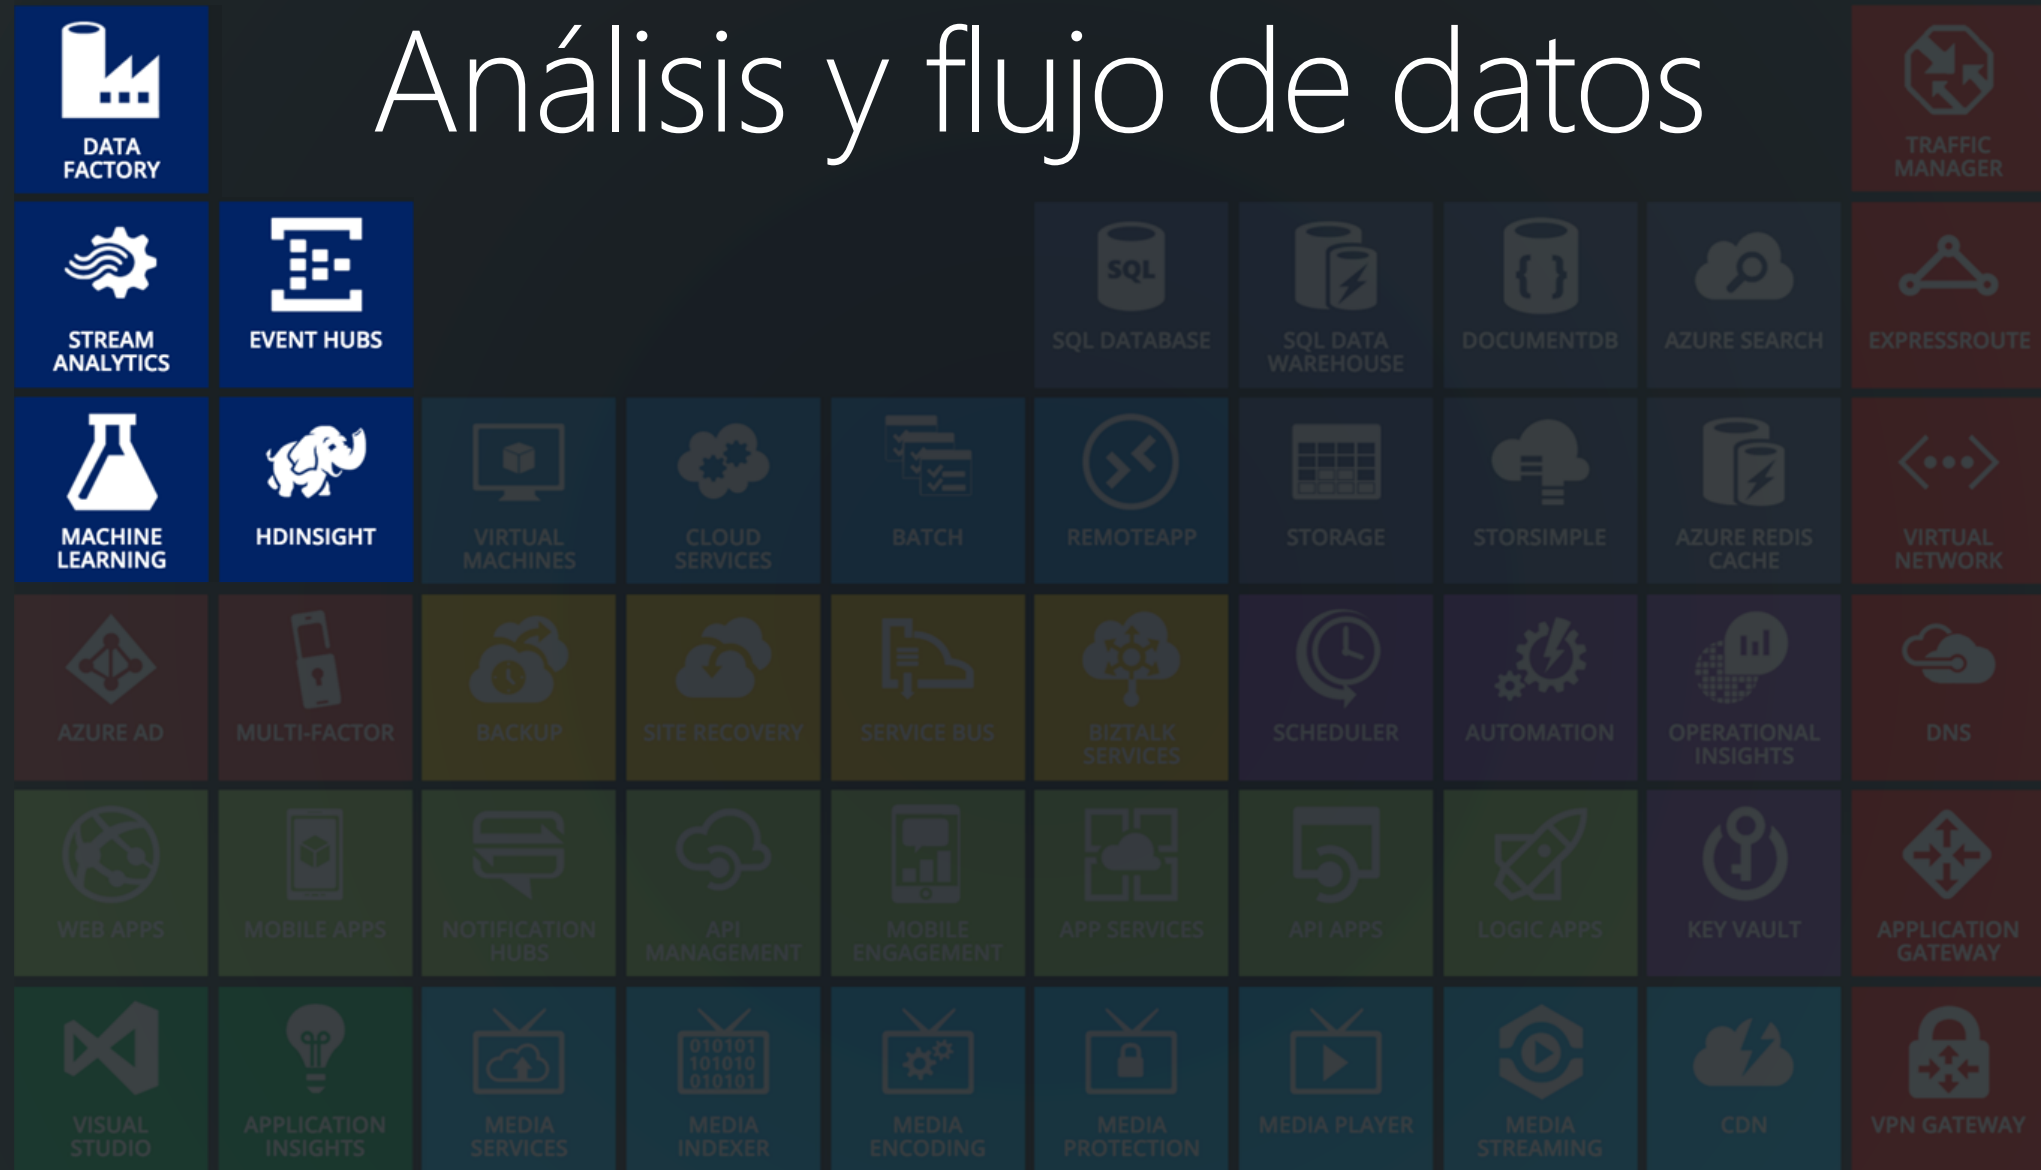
DATA FACTORY

Análisis y flujo de datos

TRAFFIC MANAGER

STREAM ANALYTICS

EVENT HUBS

SQL DATABASE

SQL DATA WAREHOUSE

DOCUMENTDB

AZURE SEARCH

EXPRESSROUTE

MACHINE LEARNING

HDINSIGHT

VIRTUAL MACHINES

CLOUD SERVICES

BATCH

REMOTEAPP

STORAGE

STORSIMPLE

AZURE REDIS CACHE

VIRTUAL NETWORK

AZURE AD

MULTI-FACTOR

BACKUP

SITE RECOVERY

SERVICE BUS

BIZTALK SERVICES

SCHEDULER

AUTOMATION

OPERATIONAL INSIGHTS

DNS

WEB APPS

MOBILE APPS

NOTIFICATION HUBS

API MANAGEMENT

MOBILE ENGAGEMENT

APP SERVICES

API APPS

LOGIC APPS

KEY VAULT

APPLICATION GATEWAY

VISUAL STUDIO

APPLICATION INSIGHTS

MEDIA SERVICES

MEDIA INDEXER

MEDIA ENCODING

MEDIA PROTECTION

MEDIA PLAYER

MEDIA STREAMING

CDN

VPN GATEWAY